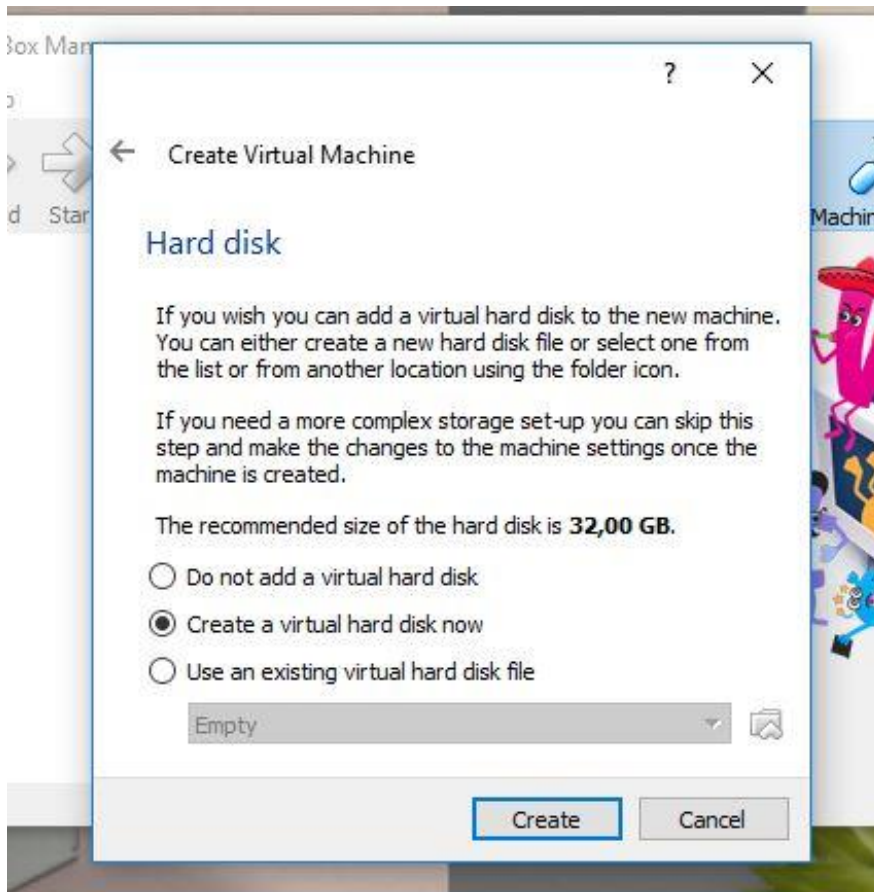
Box Man

d Star

Machin

? ×

Create Virtual Machine

Hard disk

If you wish you can add a virtual hard disk to the new machine. You can either create a new hard disk file or select one from the list or from another location using the folder icon.

If you need a more complex storage set-up you can skip this step and make the changes to the machine settings once the machine is created.

The recommended size of the hard disk is **32,00 GB**.

Do not add a virtual hard disk

Create a virtual hard disk now

Use an existing virtual hard disk file

Empty

Create Cancel